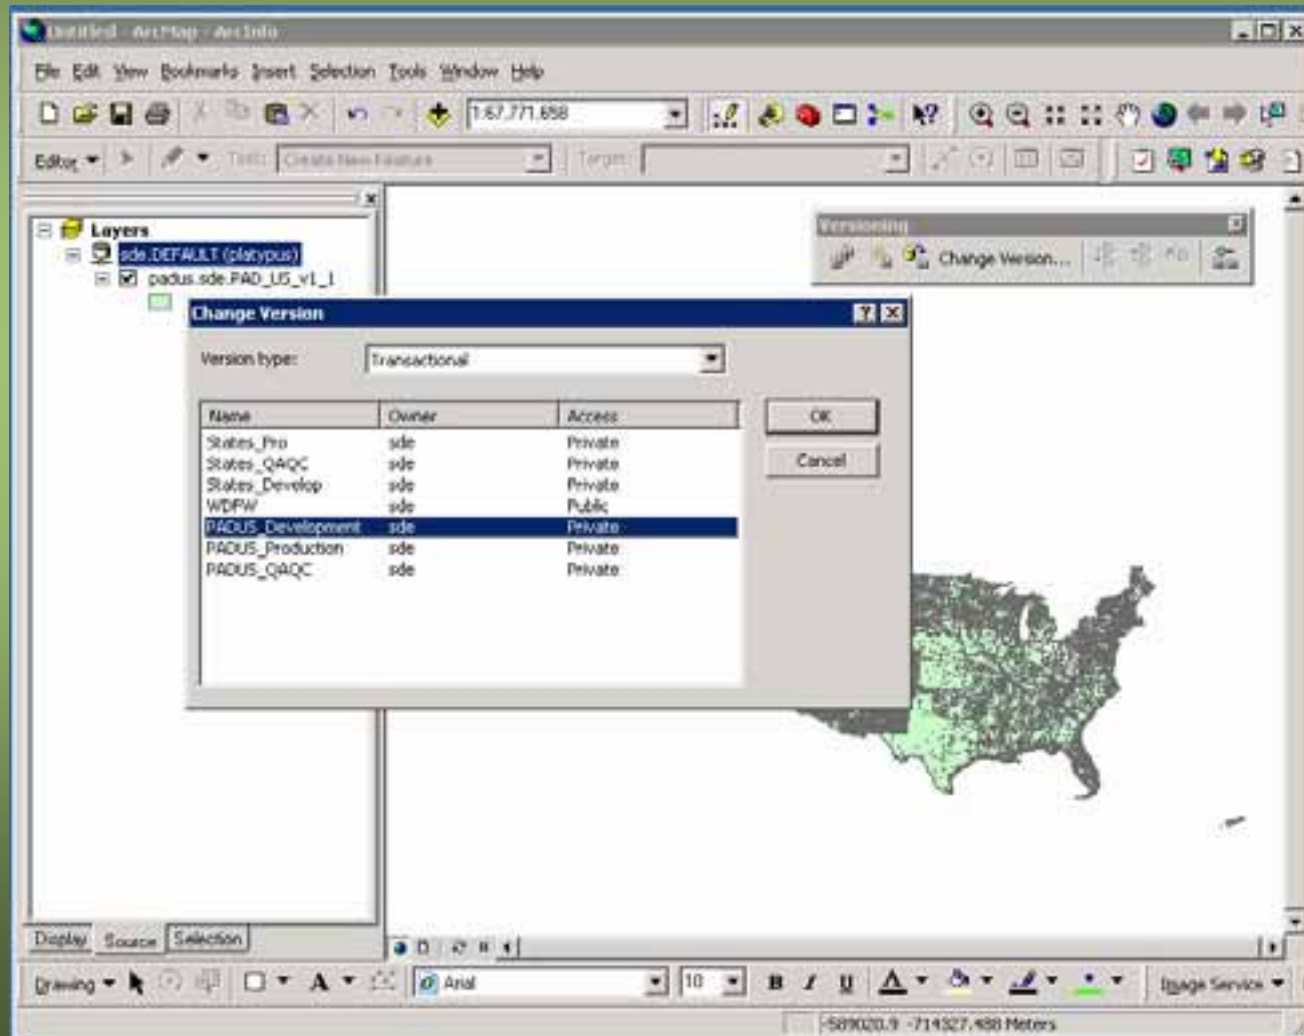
Untitled - ArcMap - ArcInfo

File Edit View Bookmarks Insert Selection Tools Window Help

1:67,771,658

Editor ▾ Task: Create New Feature Target:

Layers
sde.DEFAULT (platypus)
padus.sde.PAD_US_v1_1

Versioning
Change Version...

Change Version

Version type: Transactional

| Name | Owner | Access |
|---|---|---|
| States_Pro | sde | Private |
| States_QAQC | sde | Private |
| States_Develop | sde | Private |
| WDFW | sde | Public |
| PADUS_Development | sde | Private |
| PADUS_Production | sde | Private |
| PADUS_QAQC | sde | Private |

OK
Cancel

Display Source Selection

Drawing ▾ A Arial 10 B I U Image Service ▾

-5890020.9 -714327.488 Meters